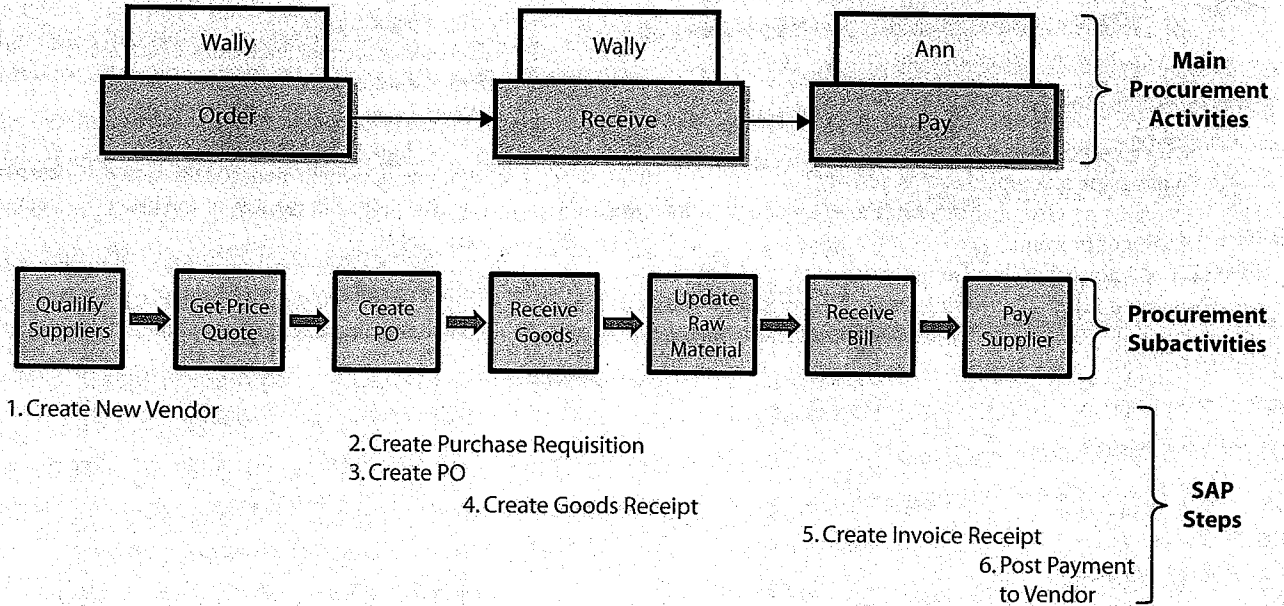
Wally

Order

Wally

Receive

Ann

Pay

Main Procurement Activities

Qualify Suppliers

Get Price Quote

Create PO

Receive Goods

Update Raw Material

Receive Bill

Pay Supplier

Procurement Subactivities

1. Create New Vendor

2. Create Purchase Requisition
3. Create PO

4. Create Goods Receipt

5. Create Invoice Receipt

6. Post Payment to Vendor

SAP Steps